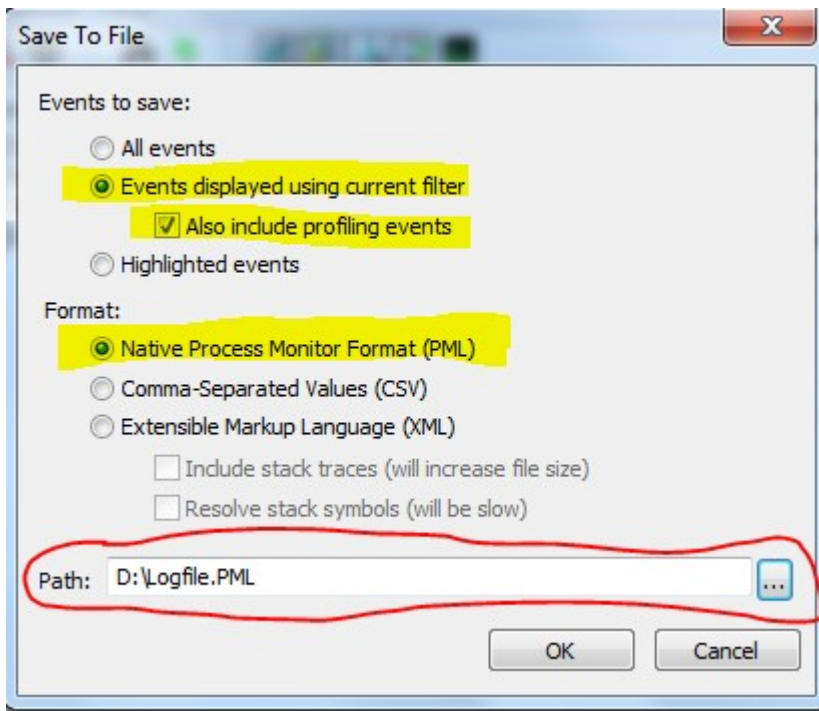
Save To File

Events to save:

All events

Events displayed using current filter

Also include profiling events

Highlighted events

Format:

Native Process Monitor Format (PML)

Comma-Separated Values (CSV)

Extensible Markup Language (XML)

Include stack traces (will increase file size)

Resolve stack symbols (will be slow)

Path: D:\Logfile.PML ...

OK Cancel